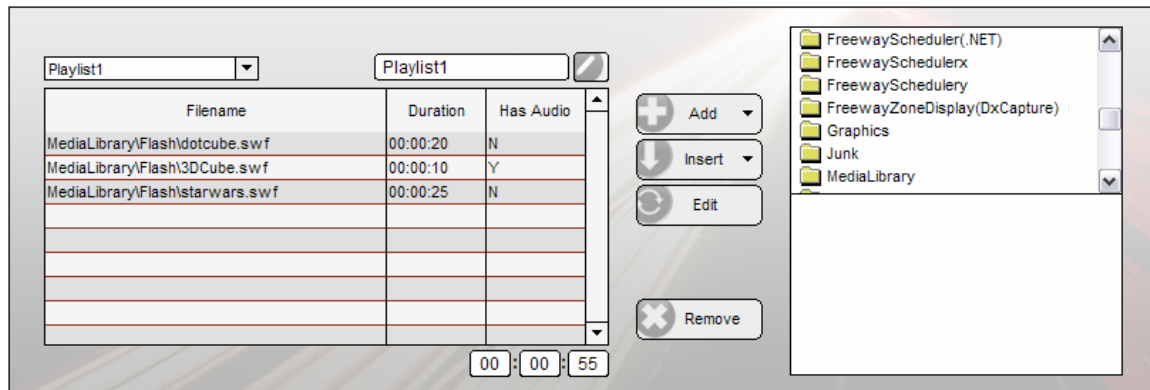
Playlist1

Playlist1

| Filename | Duration | Has Audio |
|---|---|---|
| MediaLibrary\Flash\dotcube.swf | 00:00:20 | N |
| MediaLibrary\Flash\3DCube.swf | 00:00:10 | Y |
| MediaLibrary\Flash\starwars.swf | 00:00:25 | N |
| | | |
| | | |
| | | |
| | | |
| | | |
| | | |

00 : 00 : 55

Add

Insert

Edit

Remove

FreewayScheduler(.NET)
FreewaySchedulerx
FreewaySchedulery
FreewayZoneDisplay(DxCapture)
Graphics
Junk
MediaLibrary